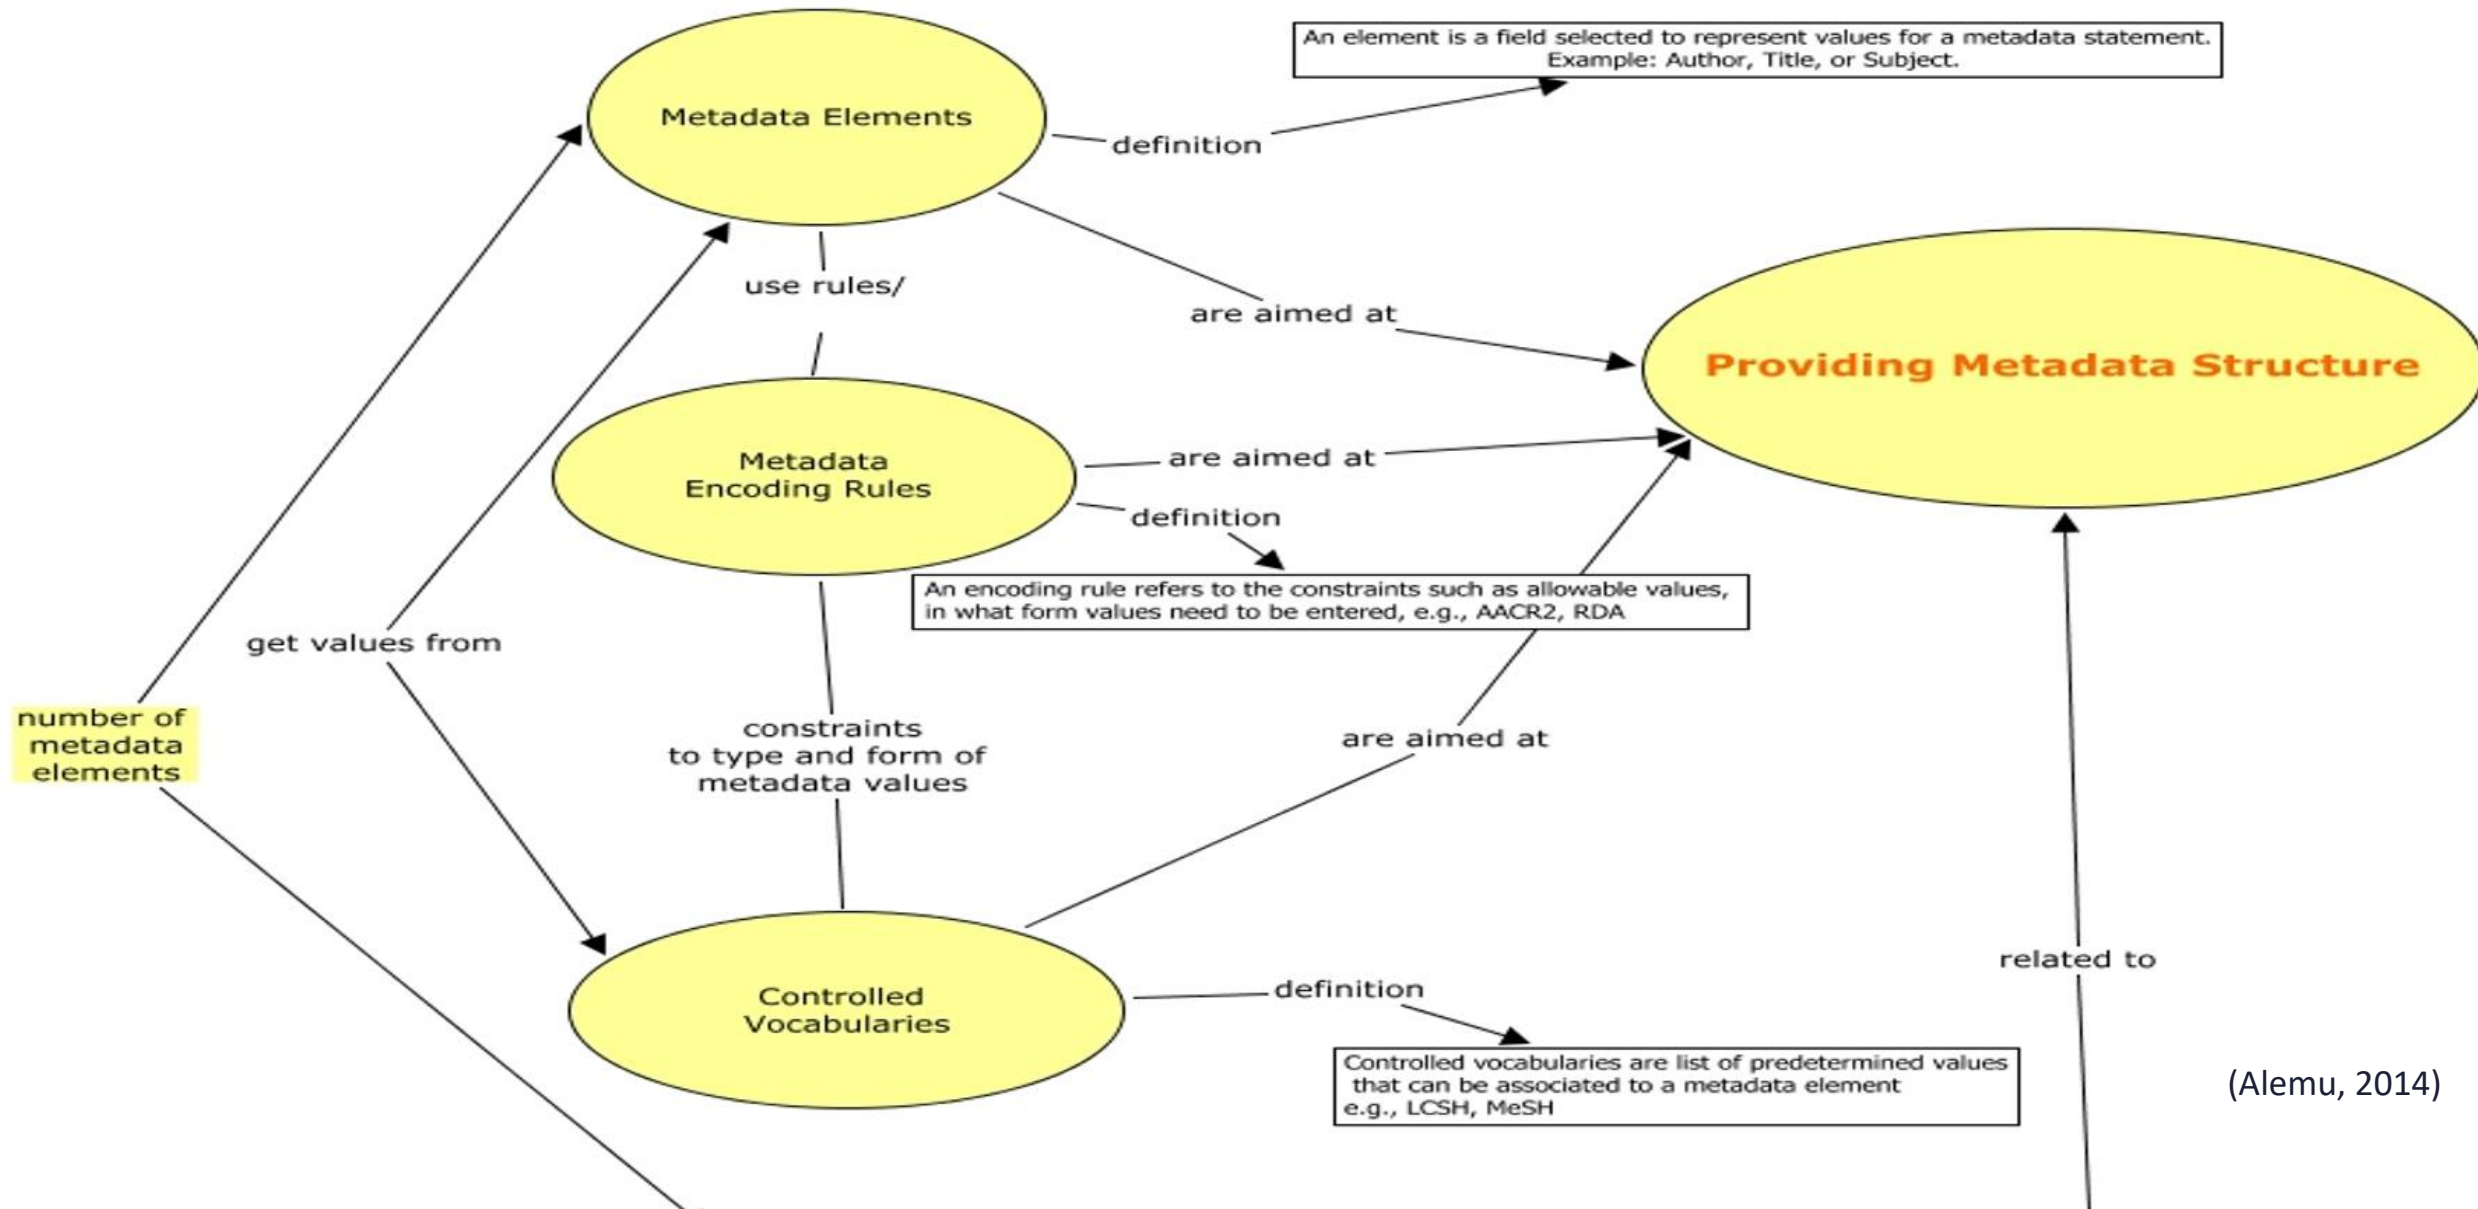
Metadata Elements

definition

An element is a field selected to represent values for a metadata statement. Example: Author, Title, or Subject.

use rules/

are aimed at

Providing Metadata Structure

Metadata Encoding Rules

are aimed at

definition

An encoding rule refers to the constraints such as allowable values, in what form values need to be entered, e.g., AACR2, RDA

get values from

number of metadata elements

constraints to type and form of metadata values

are aimed at

related to

Controlled Vocabularies

definition

Controlled vocabularies are list of predetermined values that can be associated to a metadata element e.g., LCSH, MeSH

(Alemu, 2014)